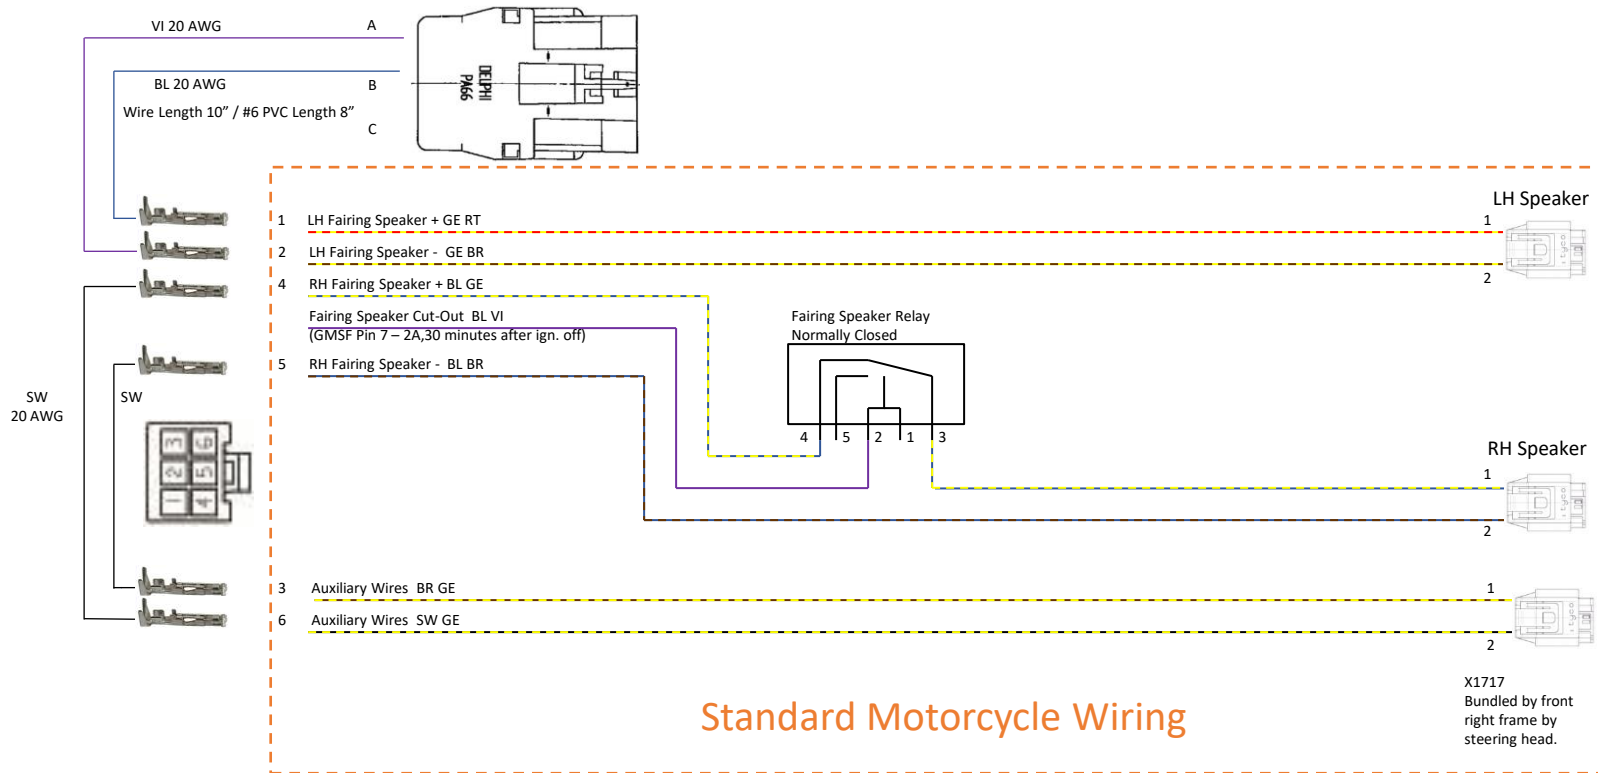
VI 20 AWG
A

BL 20 AWG
B

Wire Length 10” / #6 PVC Length 8”
C

DELPHI
PA66

LH Speaker

1 LH Fairing Speaker + GE RT
1

2 LH Fairing Speaker - GE BR
2

4 RH Fairing Speaker + BL GE

Fairing Speaker Cut-Out BL VI
(GMSF Pin 7 – 2A,30 minutes after ign. off)

Fairing Speaker Relay
Normally Closed

5 RH Fairing Speaker - BL BR

SW
20 AWG

SW

3
6
2
5
1
4

4 5 2 1 3

RH Speaker
1
2

3 Auxiliary Wires BR GE
1

6 Auxiliary Wires SW GE
2

X1717
Bundled by front right frame by steering head.

Standard Motorcycle Wiring